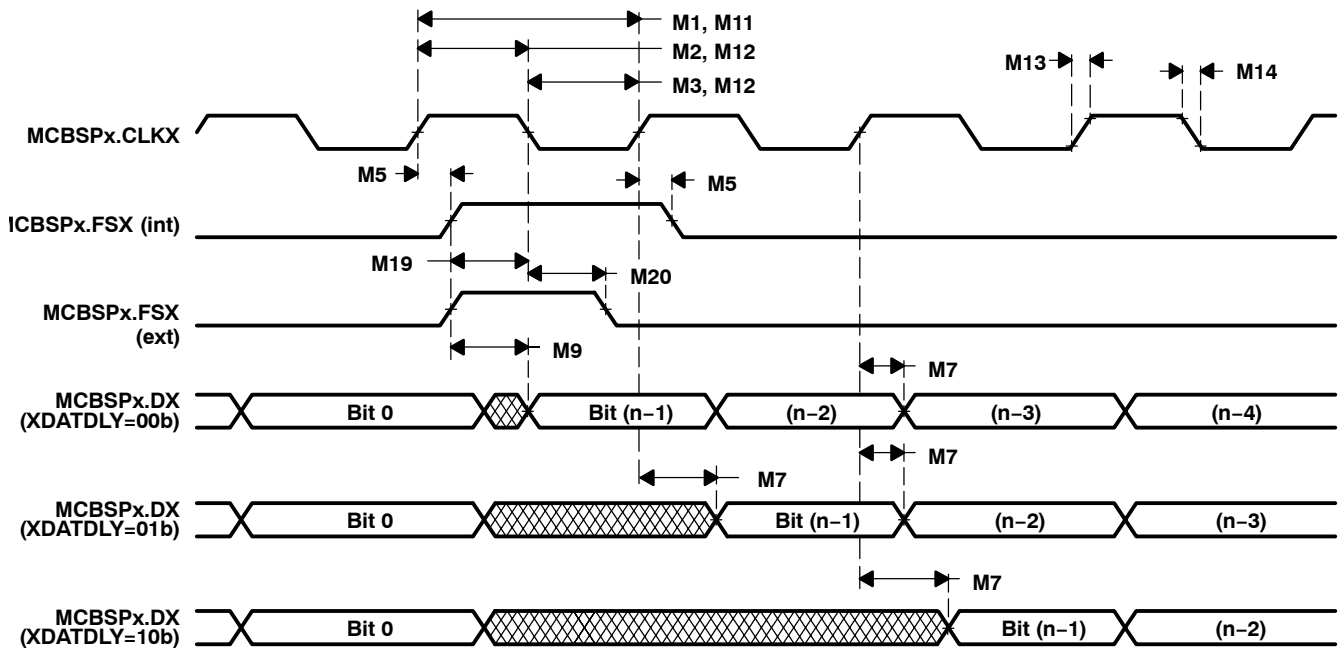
M1, M11
M2, M12
M3, M12
M13
M14
MCBSPx.CLKX
M5
M5
ICBSPx.FSX (int)
M19
M20
MCBSPx.FSX (ext)
M9
M7
MCBSPx.DX (XDATDLY=00b)
Bit 0
Bit (n−1)
(n−2)
(n−3)
(n−4)
M7
M7
MCBSPx.DX (XDATDLY=01b)
Bit 0
Bit (n−1)
(n−2)
(n−3)
M7
MCBSPx.DX (XDATDLY=10b)
Bit 0
Bit (n−1)
(n−2)